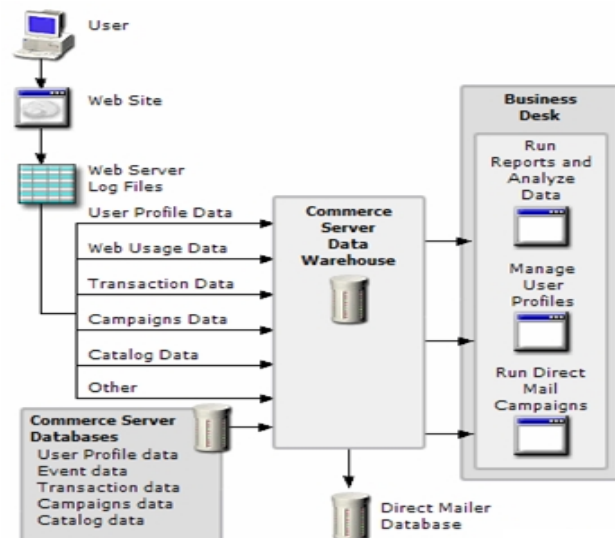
User

Web Site

Web Server Log Files

User Profile Data

Web Usage Data

Transaction Data

Campaigns Data

Catalog Data

Other

Commerce Server Databases
User Profile data
Event data
Transaction data
Campaigns data
Catalog data

Commerce Server Data Warehouse

Direct Mailer Database

Business Desk

Run Reports and Analyze Data

Manage User Profiles

Run Direct Mail Campaigns